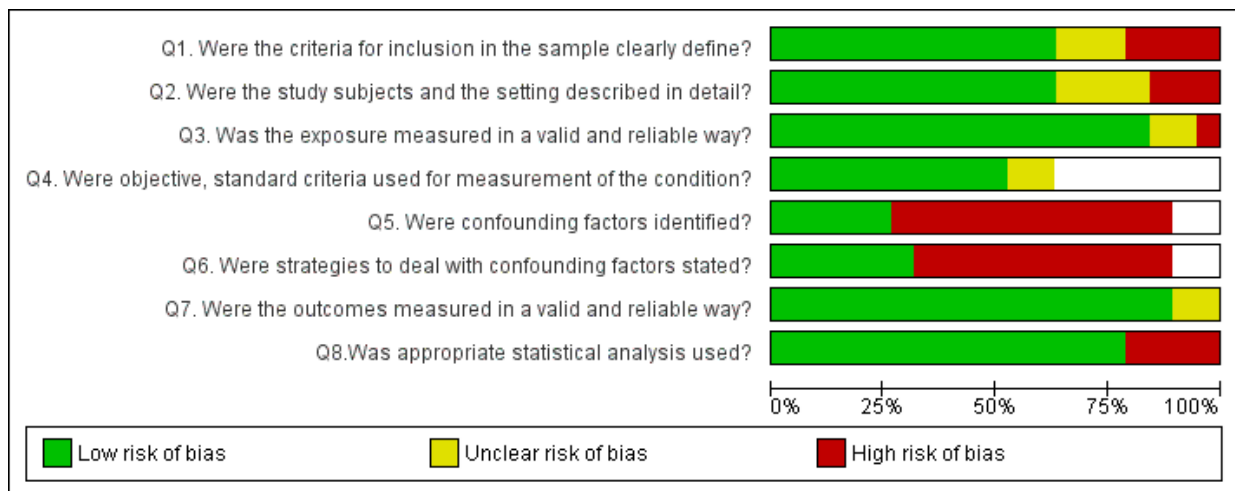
Q1. Were the criteria for inclusion in the sample clearly define?
Q2. Were the study subjects and the setting described in detail?
Q3. Was the exposure measured in a valid and reliable way?
Q4. Were objective, standard criteria used for measurement of the condition?
Q5. Were confounding factors identified?
Q6. Were strategies to deal with confounding factors stated?
Q7. Were the outcomes measured in a valid and reliable way?
Q8.Was appropriate statistical analysis used?

0% 25% 50% 75% 100%

Low risk of bias
Unclear risk of bias
High risk of bias